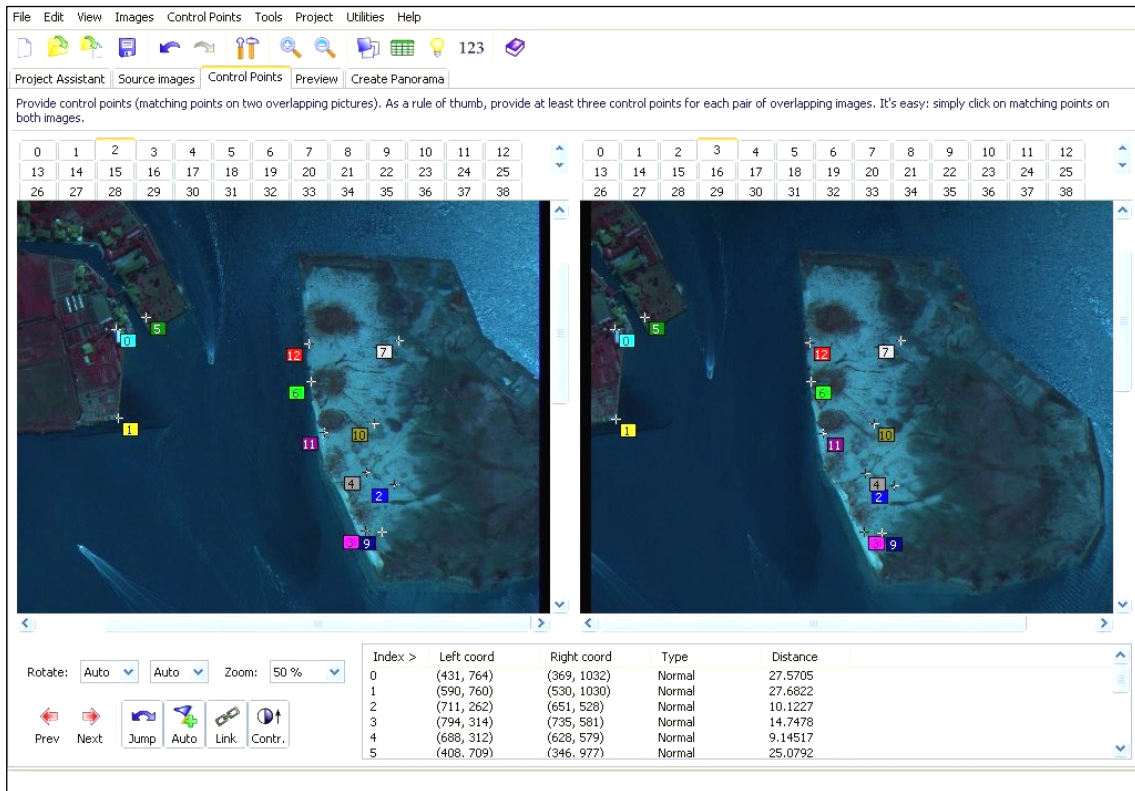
File Edit View Images Control Points Tools Project Utilities Help

123

Project Assistant | Source images | Control Points | Preview | Create Panorama

Provide control points (matching points on two overlapping pictures). As a rule of thumb, provide at least three control points for each pair of overlapping images. It's easy: simply click on matching points on both images.

| 0 | 1 | 2 | 3 | 4 | 5 | 6 | 7 | 8 | 9 | 10 | 11 | 12 |
|---|---|---|---|---|---|---|---|---|---|---|---|---|
| 13 | 14 | 15 | 16 | 17 | 18 | 19 | 20 | 21 | 22 | 23 | 24 | 25 |
| 26 | 27 | 28 | 29 | 30 | 31 | 32 | 33 | 34 | 35 | 36 | 37 | 38 |

| 0 | 1 | 2 | 3 | 4 | 5 | 6 | 7 | 8 | 9 | 10 | 11 | 12 |
|---|---|---|---|---|---|---|---|---|---|---|---|---|
| 13 | 14 | 15 | 16 | 17 | 18 | 19 | 20 | 21 | 22 | 23 | 24 | 25 |
| 26 | 27 | 28 | 29 | 30 | 31 | 32 | 33 | 34 | 35 | 36 | 37 | 38 |

5 0 12 7 6 1 10 11 4 2 3 9

5 0 12 7 6 1 11 10 4 2 3 9

Rotate: Auto Auto Zoom: 50 %

Prev Next Jump Auto Link Contr.

| Index > | Left coord | Right coord | Type | Distance |
|---|---|---|---|---|
| 0 | (431, 764) | (369, 1032) | Normal | 27.5705 |
| 1 | (590, 760) | (530, 1030) | Normal | 27.6822 |
| 2 | (711, 262) | (651, 528) | Normal | 10.1227 |
| 3 | (794, 314) | (735, 581) | Normal | 14.7478 |
| 4 | (688, 312) | (628, 579) | Normal | 9.14517 |
| 5 | (408, 709) | (346, 977) | Normal | 25.0792 |